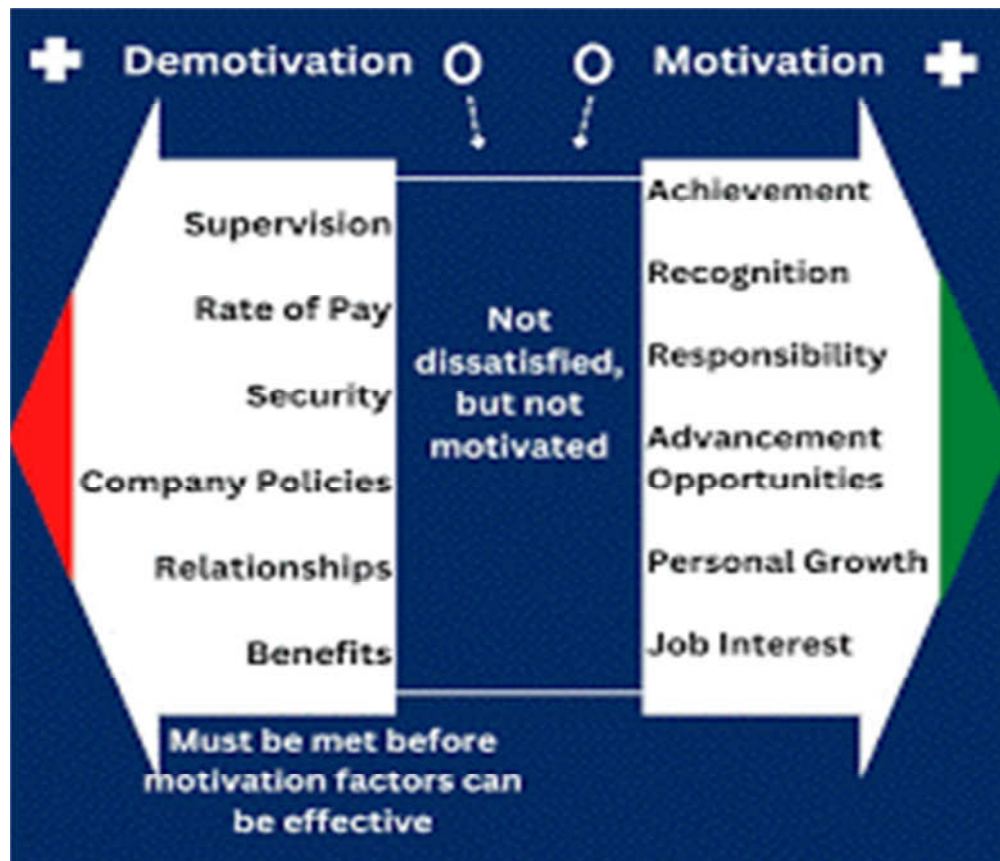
+ Demotivation 0 0 Motivation +

Supervision

Rate of Pay

Security

Company Policies

Relationships

Benefits

Not dissatisfied, but not motivated

Achievement

Recognition

Responsibility

Advancement Opportunities

Personal Growth

Job Interest

Must be met before motivation factors can be effective